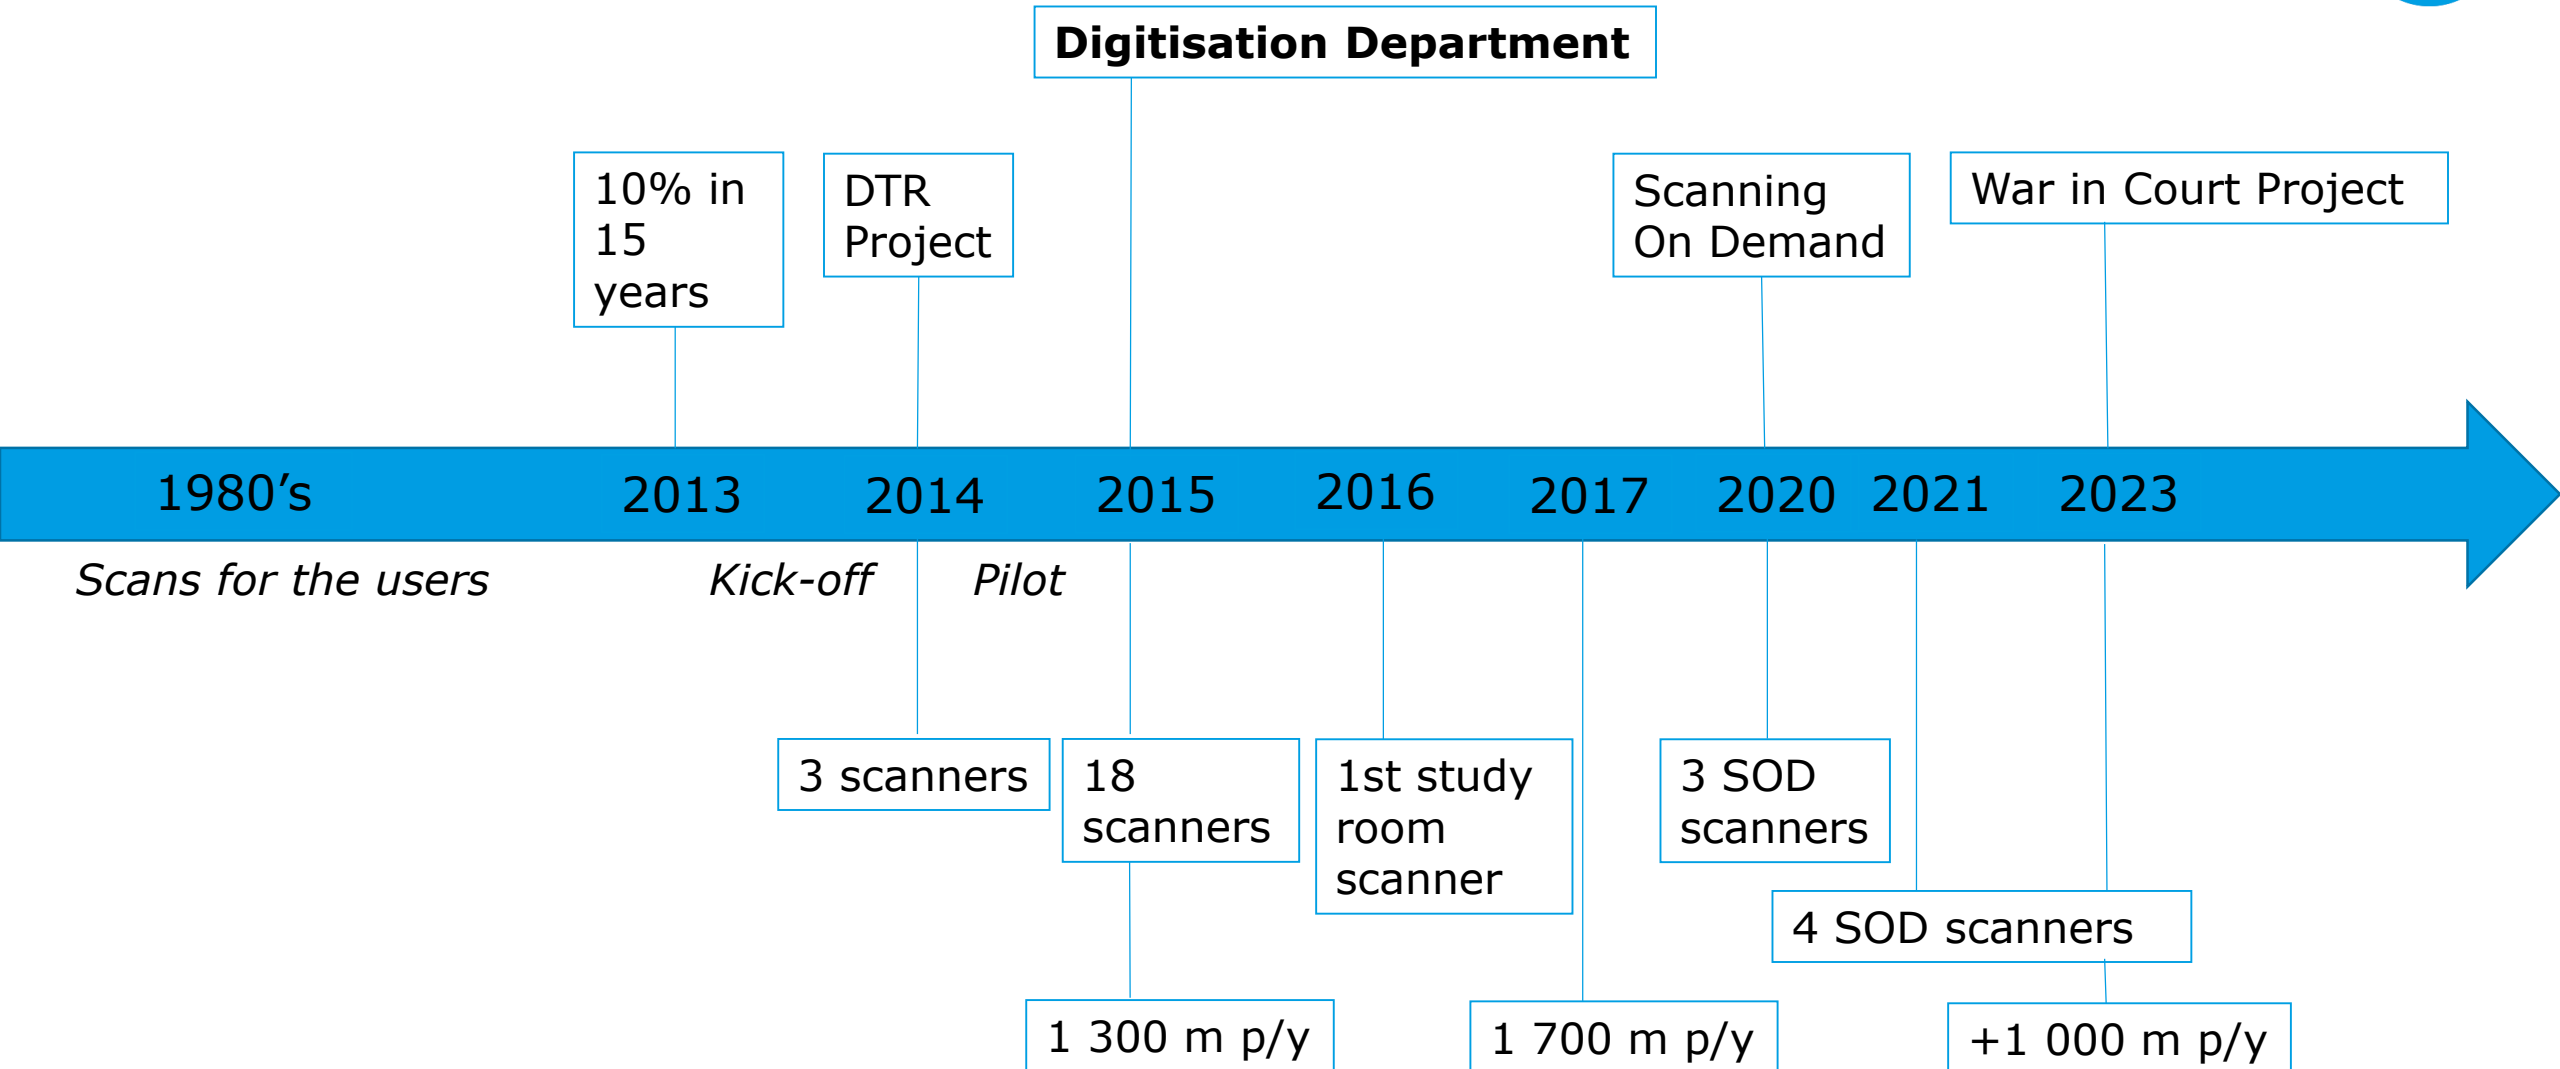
Digitisation Department

10% in 15 years

DTR Project

Scanning On Demand

War in Court Project

1980’s 2013 2014 2015 2016 2017 2020 2021 2023

*Scans for the users*

*Kick-off*

*Pilot*

3 scanners

18 scanners

1st study room scanner

3 SOD scanners

4 SOD scanners

1 300 m p/y

1 700 m p/y

+1 000 m p/y